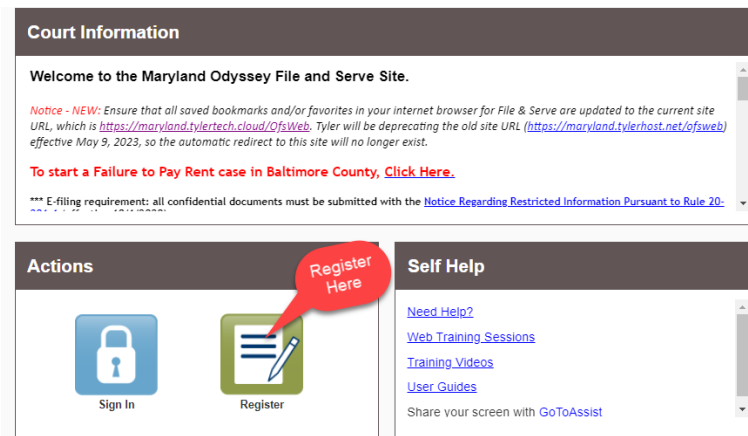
Court Information

Welcome to the Maryland Odyssey File and Serve Site.

Notice - NEW: Ensure that all saved bookmarks and/or favorites in your internet browser for File & Serve are updated to the current site URL, which is https://maryland.tylertech.cloud/OfsWeb. Tyler will be deprecating the old site URL (https://maryland.tylerhost.net/ofsweb) effective May 9, 2023, so the automatic redirect to this site will no longer exist.

To start a Failure to Pay Rent case in Baltimore County, Click Here.

*** E-filing requirement: all confidential documents must be submitted with the Notice Regarding Restricted Information Pursuant to Rule 20-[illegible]

Actions

Register Here

Sign In

Register

Self Help

Need Help?

Web Training Sessions

Training Videos

User Guides

Share your screen with GoToAssist